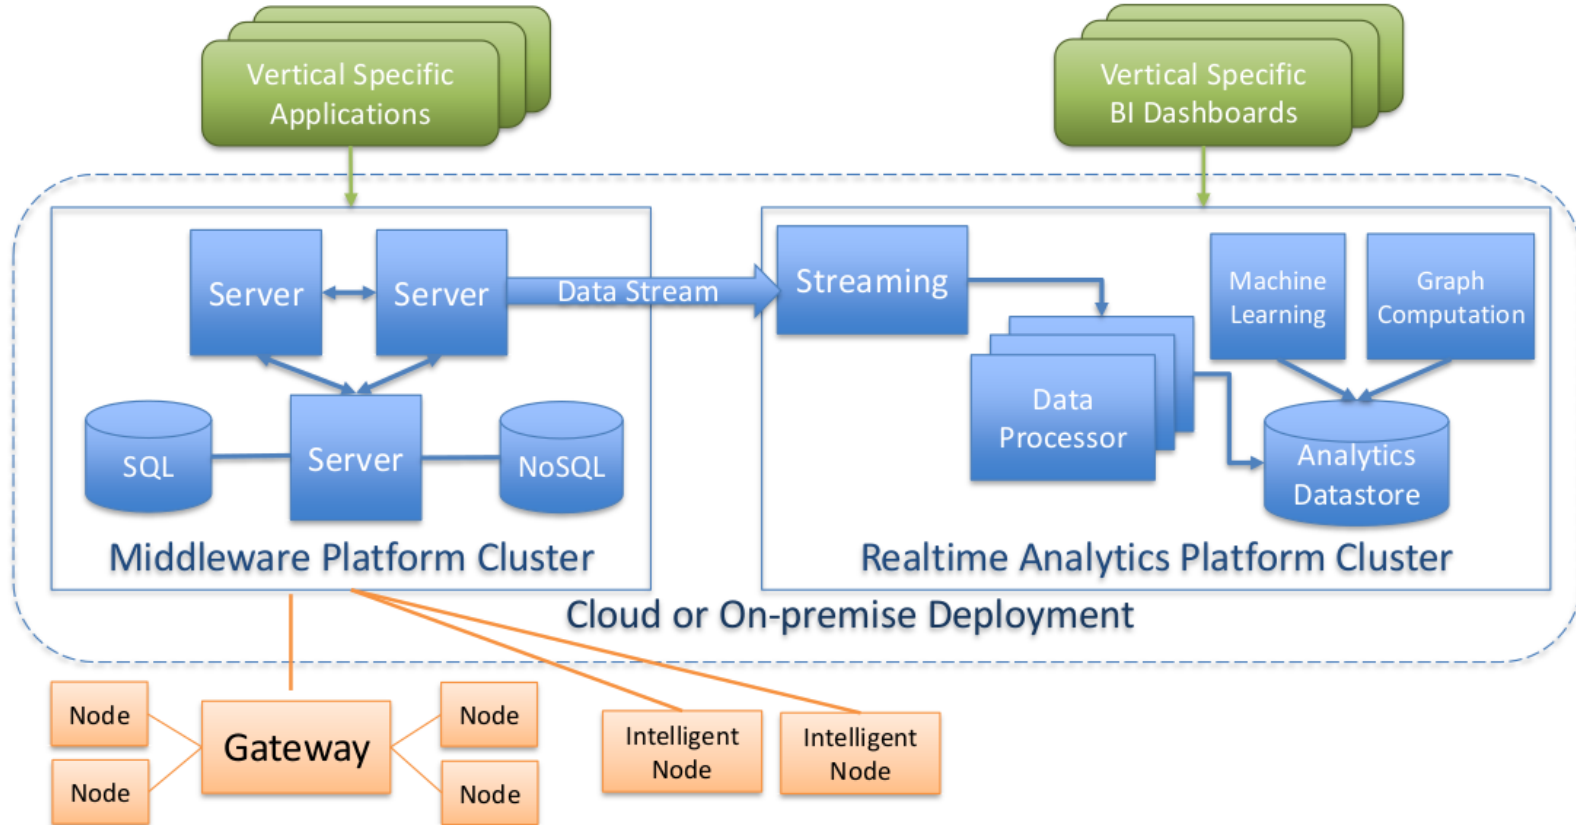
Vertical Specific Applications

Vertical Specific BI Dashboards

Server

Server

Data Stream

Streaming

Machine Learning

Graph Computation

SQL

Server

NoSQL

Data Processor

Analytics Datastore

Middleware Platform Cluster

Realtime Analytics Platform Cluster

Cloud or On-premise Deployment

Node

Node

Gateway

Node

Node

Intelligent Node

Intelligent Node